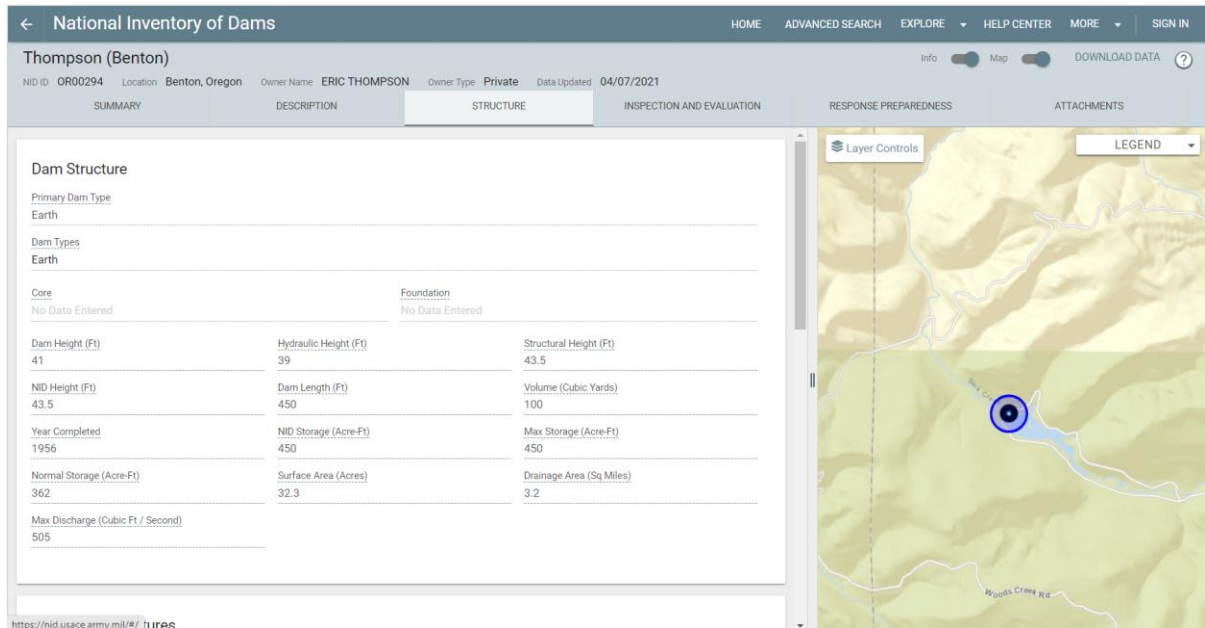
← National Inventory of Dams

HOME ADVANCED SEARCH EXPLORE HELP CENTER MORE SIGN IN

Thompson (Benton)

NID ID OR00294 Location Benton, Oregon Owner Name ERIC THOMPSON Owner Type Private Data Updated 04/07/2021

Info Map DOWNLOAD DATA ?

SUMMARY DESCRIPTION STRUCTURE INSPECTION AND EVALUATION RESPONSE PREPAREDNESS ATTACHMENTS

Dam Structure

Primary Dam Type
Earth

Dam Types
Earth

Core
No Data Entered

Foundation
No Data Entered

Dam Height (Ft)
41

Hydraulic Height (Ft)
39

Structural Height (Ft)
43.5

NID Height (Ft)
43.5

Dam Length (Ft)
450

Volume (Cubic Yards)
100

Year Completed
1956

NID Storage (Acre-Ft)
450

Max Storage (Acre-Ft)
450

Normal Storage (Acre-Ft)
362

Surface Area (Acres)
32.3

Drainage Area (Sq Miles)
3.2

Max Discharge (Cubic Ft / Second)
505

https://nid.usace.army.mil/#/ tures

Layer Controls

LEGEND

Woods Creek Rd